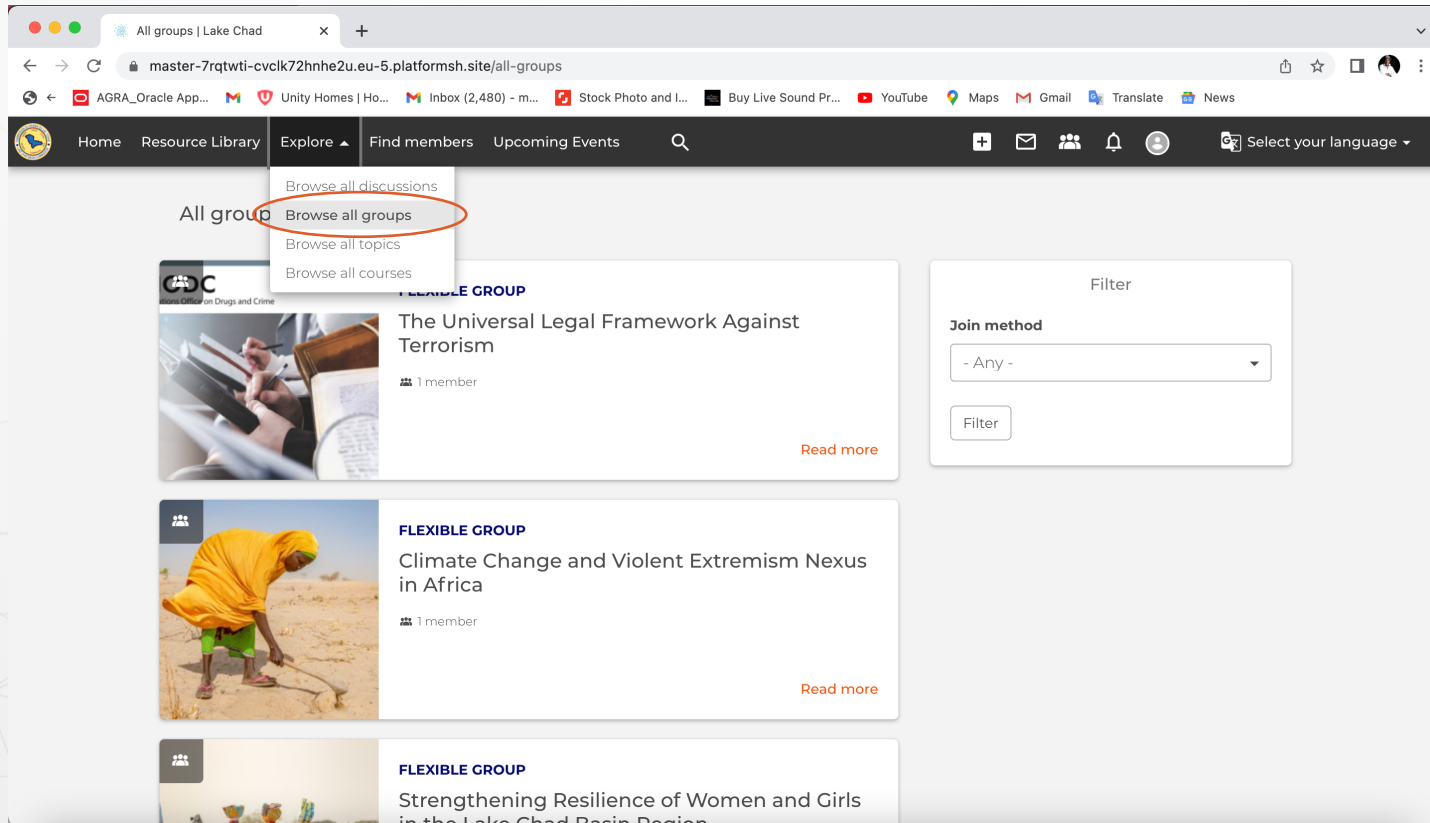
All groups | Lake Chad

master-7rqtwti-cvclk72hnhe2u.eu-5.platformsh.site/all-groups

AGRA_Oracle App... Unity Homes | Ho... Inbox (2,480) - m... Stock Photo and I... Buy Live Sound Pr... YouTube Maps Gmail Translate News

Home Resource Library Explore Find members Upcoming Events Select your language

Browse all discussions
Browse all groups
Browse all topics
Browse all courses

All group

ODC
tions Office on Drugs and Crime

FLEXIBLE GROUP
The Universal Legal Framework Against Terrorism
1 member
Read more

FLEXIBLE GROUP
Climate Change and Violent Extremism Nexus in Africa
1 member
Read more

FLEXIBLE GROUP
Strengthening Resilience of Women and Girls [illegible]

Filter
Join method
- Any -
Filter